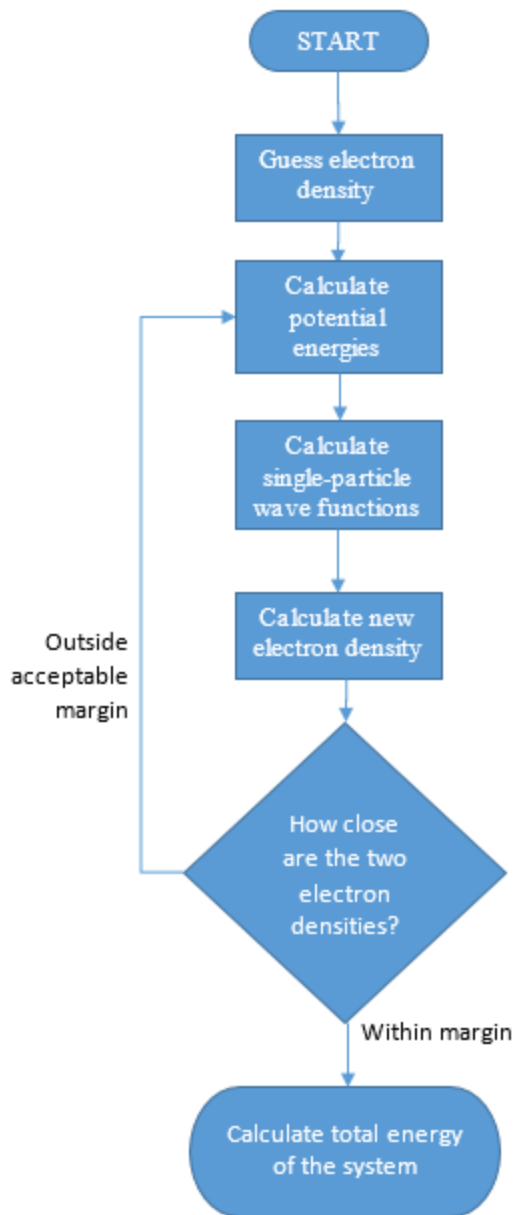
START

Guess electron density

Calculate potential energies

Calculate single-particle wave functions

Calculate new electron density

Outside acceptable margin

How close are the two electron densities?

Within margin

Calculate total energy of the system